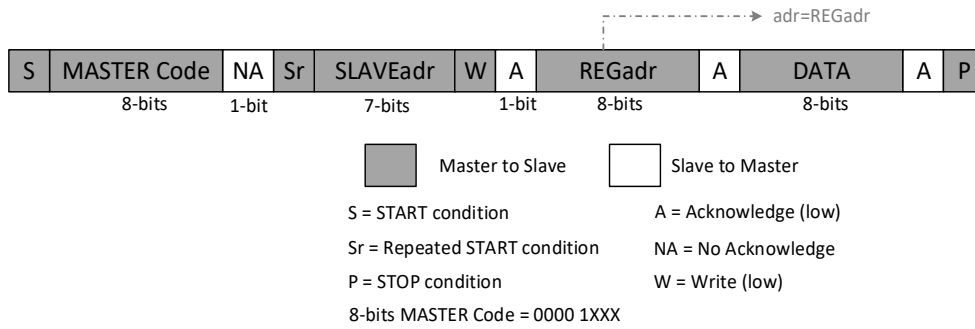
adr=REGadr

| S | MASTER Code | NA | Sr | SLAVEadr | W | A | REGadr | A | DATA | A | P |
|---|---|---|---|---|---|---|---|---|---|---|---|

8-bits 1-bit 7-bits 1-bit 8-bits 8-bits

Master to Slave

Slave to Master

S = START condition

A = Acknowledge (low)

Sr = Repeated START condition

NA = No Acknowledge

P = STOP condition

W = Write (low)

8-bits MASTER Code = 0000 1XXX